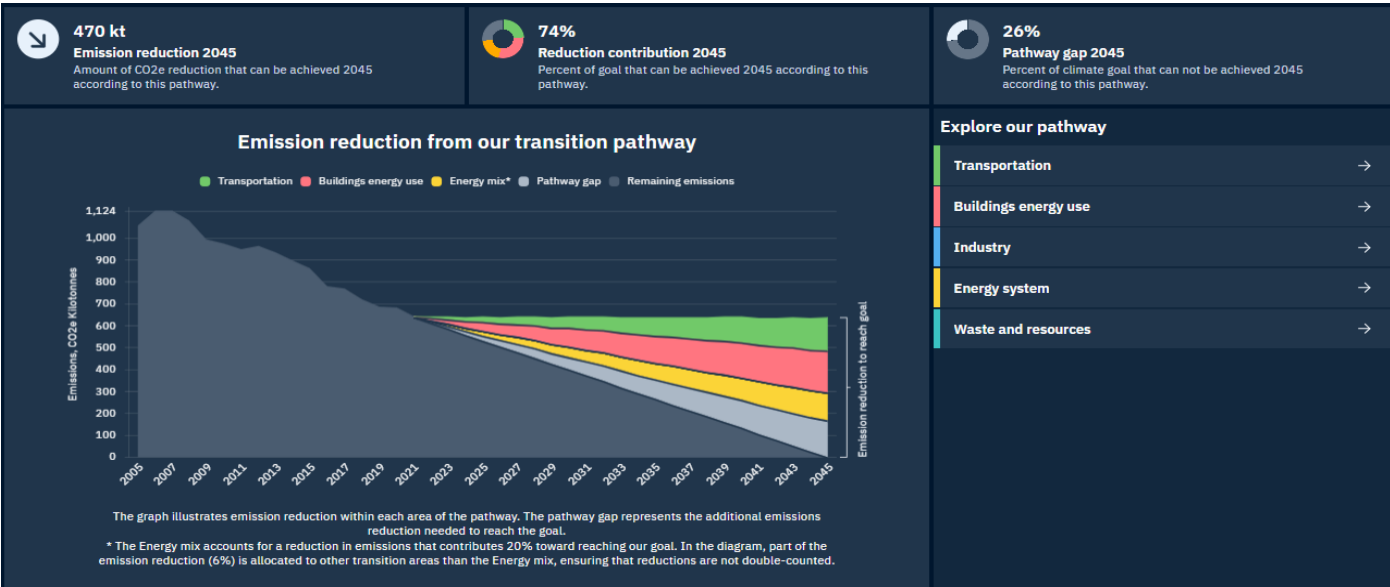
470 kt
Emission reduction 2045
Amount of CO2e reduction that can be achieved 2045 according to this pathway.

74%
Reduction contribution 2045
Percent of goal that can be achieved 2045 according to this pathway.

26%
Pathway gap 2045
Percent of climate goal that can not be achieved 2045 according to this pathway.

Emission reduction from our transition pathway

Transportation   Buildings energy use   Energy mix*   Pathway gap   Remaining emissions

Emissions, CO2e Kilotonnes

1,124
1,000
900
800
700
600
500
400
300
200
100
0

2005 2007 2009 2011 2013 2015 2017 2019 2021 2023 2025 2027 2029 2031 2033 2035 2037 2039 2041 2043 2045

Emission reduction to reach goal

The graph illustrates emission reduction within each area of the pathway. The pathway gap represents the additional emissions reduction needed to reach the goal.
* The Energy mix accounts for a reduction in emissions that contributes 20% toward reaching our goal. In the diagram, part of the emission reduction (6%) is allocated to other transition areas than the Energy mix, ensuring that reductions are not double-counted.

Explore our pathway
Transportation →
Buildings energy use →
Industry →
Energy system →
Waste and resources →